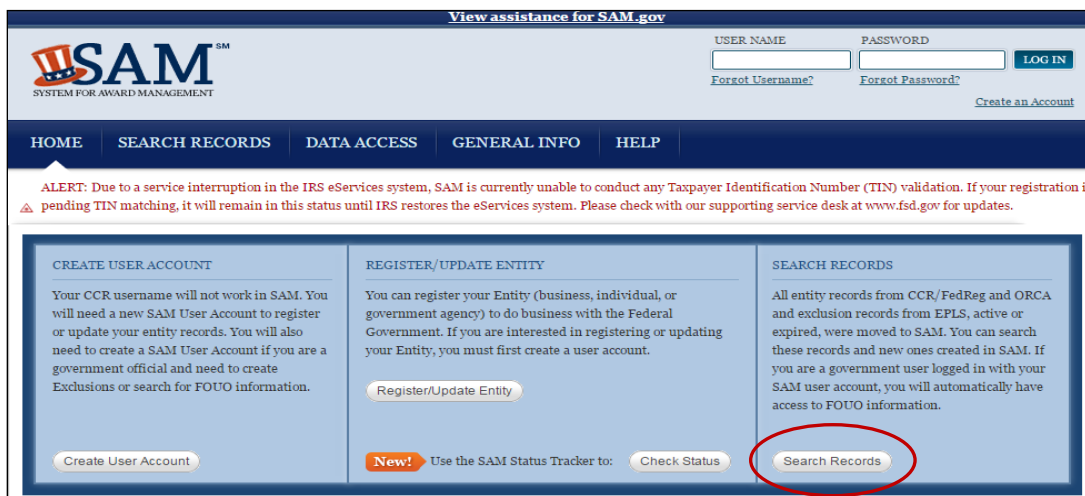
View assistance for SAM.gov

SAM SM
SYSTEM FOR AWARD MANAGEMENT

USER NAME
PASSWORD
LOG IN
Forgot Username?
Forgot Password?
Create an Account

HOME | SEARCH RECORDS | DATA ACCESS | GENERAL INFO | HELP

ALERT: Due to a service interruption in the IRS eServices system, SAM is currently unable to conduct any Taxpayer Identification Number (TIN) validation. If your registration i pending TIN matching, it will remain in this status until IRS restores the eServices system. Please check with our supporting service desk at www.fsd.gov for updates.

CREATE USER ACCOUNT

Your CCR username will not work in SAM. You will need a new SAM User Account to register or update your entity records. You will also need to create a SAM User Account if you are a government official and need to create Exclusions or search for FOUO information.

Create User Account

REGISTER/UPDATE ENTITY

You can register your Entity (business, individual, or government agency) to do business with the Federal Government. If you are interested in registering or updating your Entity, you must first create a user account.

Register/Update Entity

New! Use the SAM Status Tracker to: Check Status

SEARCH RECORDS

All entity records from CCR/FedReg and ORCA and exclusion records from EPLS, active or expired, were moved to SAM. You can search these records and new ones created in SAM. If you are a government user logged in with your SAM user account, you will automatically have access to FOUO information.

Search Records